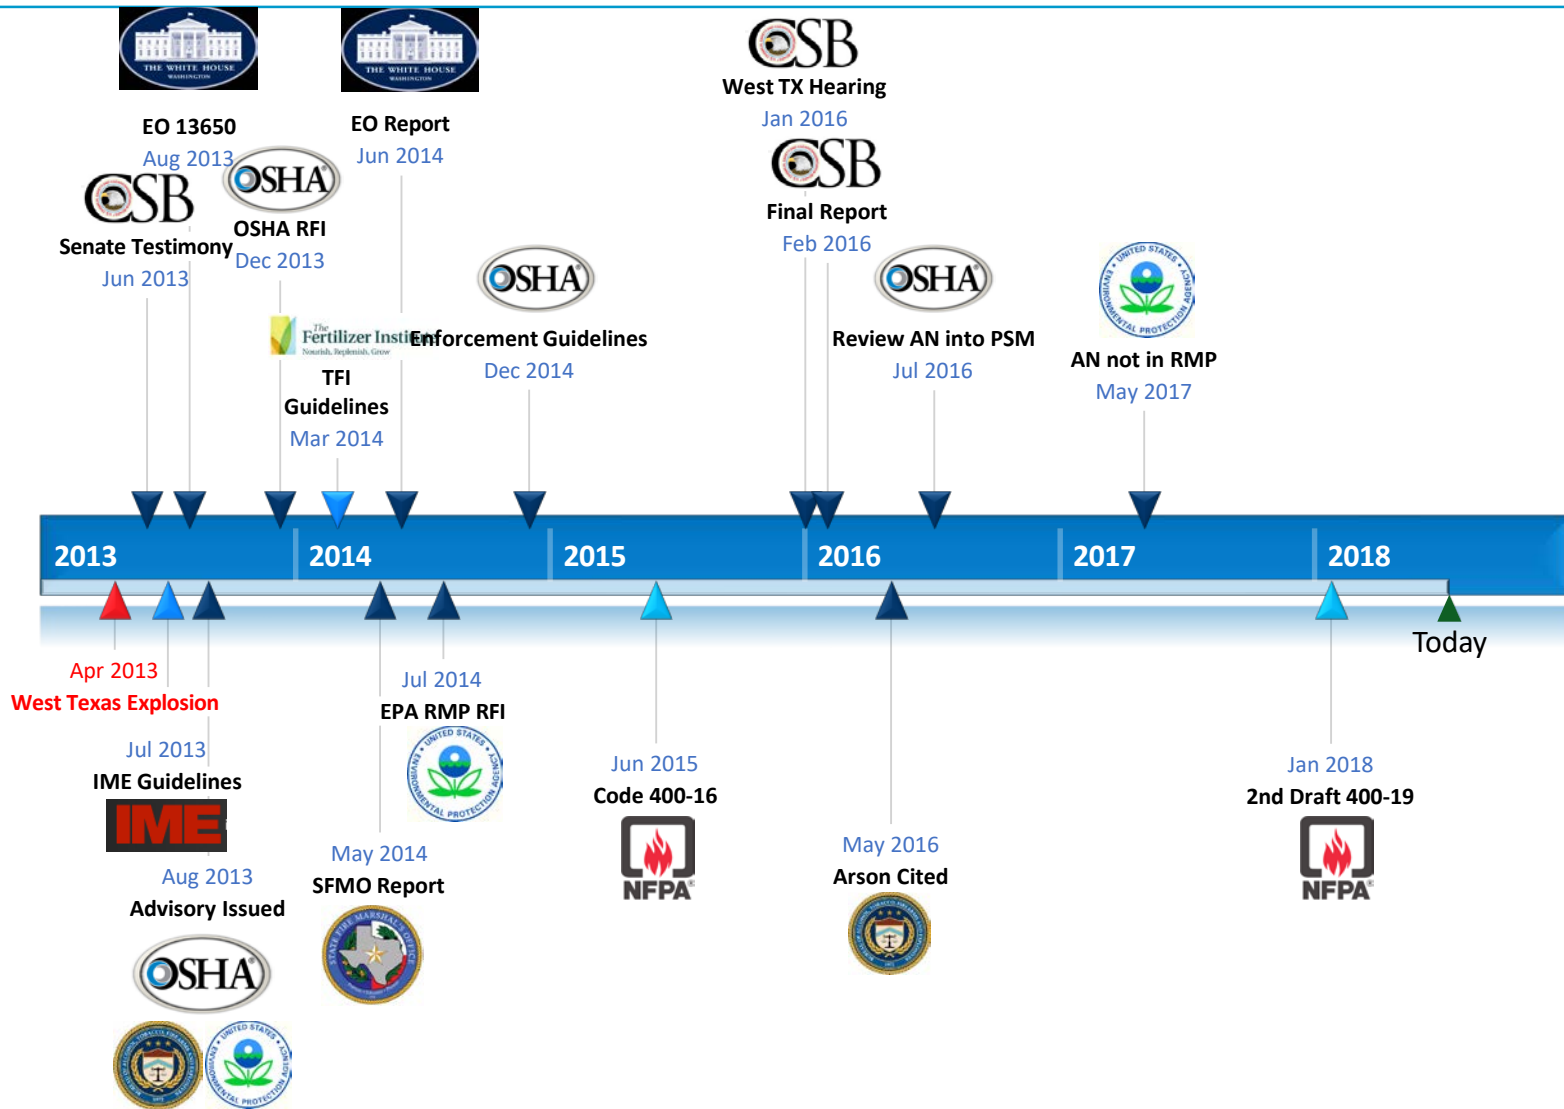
THE WHITE HOUSE WASHINGTON

THE WHITE HOUSE WASHINGTON

CSB
West TX Hearing
Jan 2016

EO 13650
Aug 2013

EO Report
Jun 2014

CSB
Final Report
Feb 2016

CSB
Senate Testimony
Jun 2013

OSHA
OSHA RFI
Dec 2013

OSHA
Enforcement Guidelines
Dec 2014

OSHA
Review AN into PSM
Jul 2016

UNITED STATES ENVIRONMENTAL PROTECTION AGENCY
AN not in RMP
May 2017

The Fertilizer Institute
Nourish, Replenish, Grow
TFI
Guidelines
Mar 2014

2013 2014 2015 2016 2017 2018

Today

Apr 2013
West Texas Explosion

Jul 2013
IME Guidelines
IME

Aug 2013
Advisory Issued
OSHA

Jul 2014
EPA RMP RFI

May 2014
SFMO Report

Jun 2015
Code 400-16
NFPA

May 2016
Arson Cited

Jan 2018
2nd Draft 400-19
NFPA